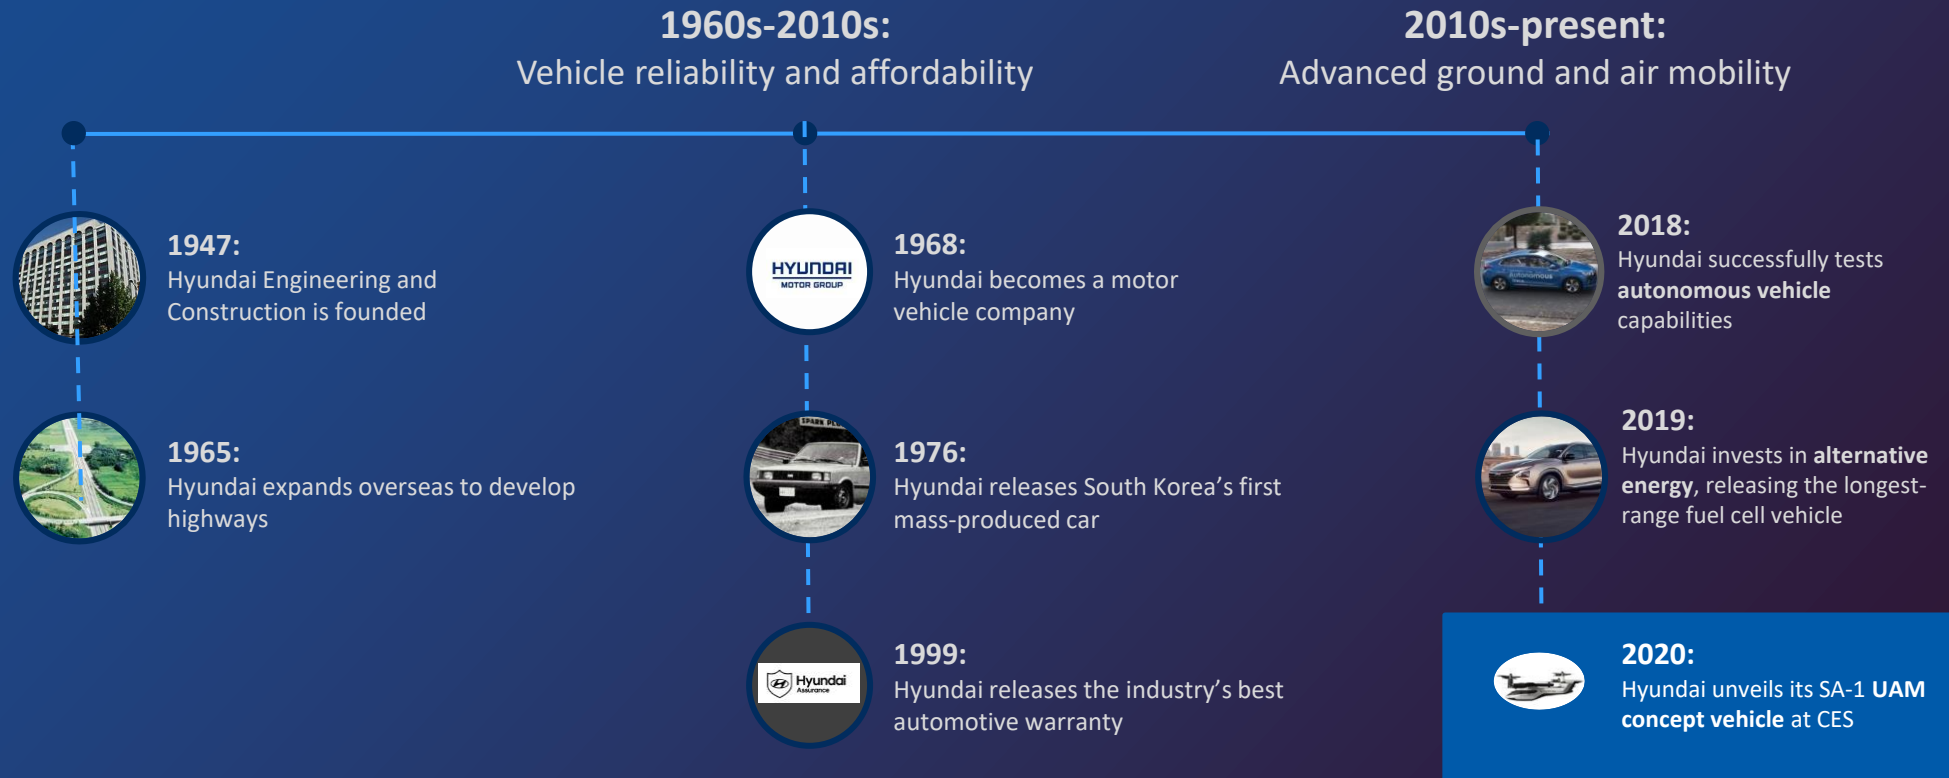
1960s-2010s:
Vehicle reliability and affordability

2010s-present:
Advanced ground and air mobility

1947:
Hyundai Engineering and Construction is founded

1965:
Hyundai expands overseas to develop highways

HYUNDAI
MOTOR GROUP

1968:
Hyundai becomes a motor vehicle company

1976:
Hyundai releases South Korea's first mass-produced car

Hyundai
Assurance

1999:
Hyundai releases the industry's best automotive warranty

2018:
Hyundai successfully tests **autonomous vehicle** capabilities

2019:
Hyundai invests in **alternative energy**, releasing the longest-range fuel cell vehicle

2020:
Hyundai unveils its SA-1 **UAM concept vehicle** at CES